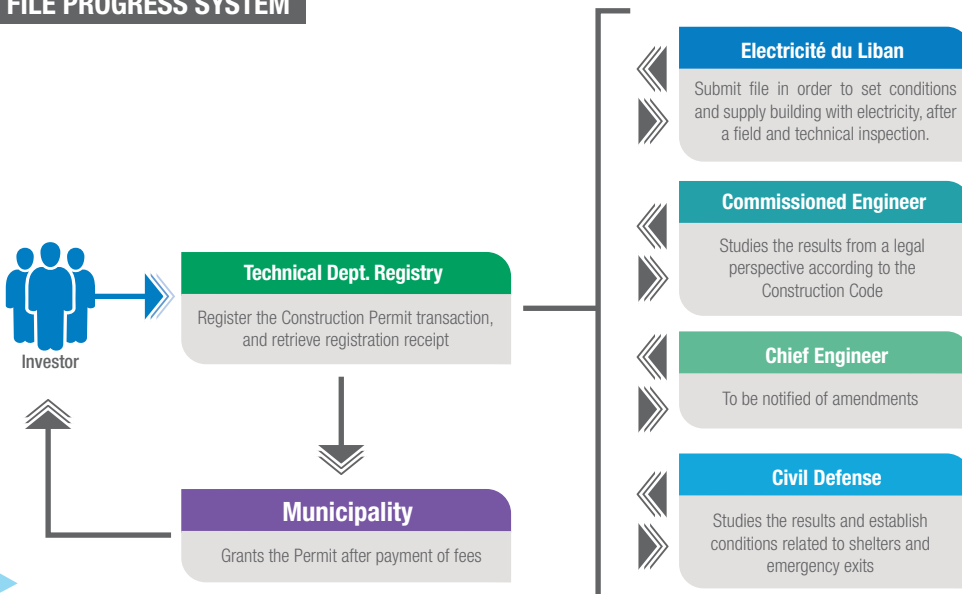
FILE PROGRESS SYSTEM

Investor

Technical Dept. Registry

Register the Construction Permit transaction, and retrieve registration receipt

Municipality

Grants the Permit after payment of fees

Electricité du Liban

Submit file in order to set conditions and supply building with electricity, after a field and technical inspection.

Commissioned Engineer

Studies the results from a legal perspective according to the Construction Code

Chief Engineer

To be notified of amendments

Civil Defense

Studies the results and establish conditions related to shelters and emergency exits